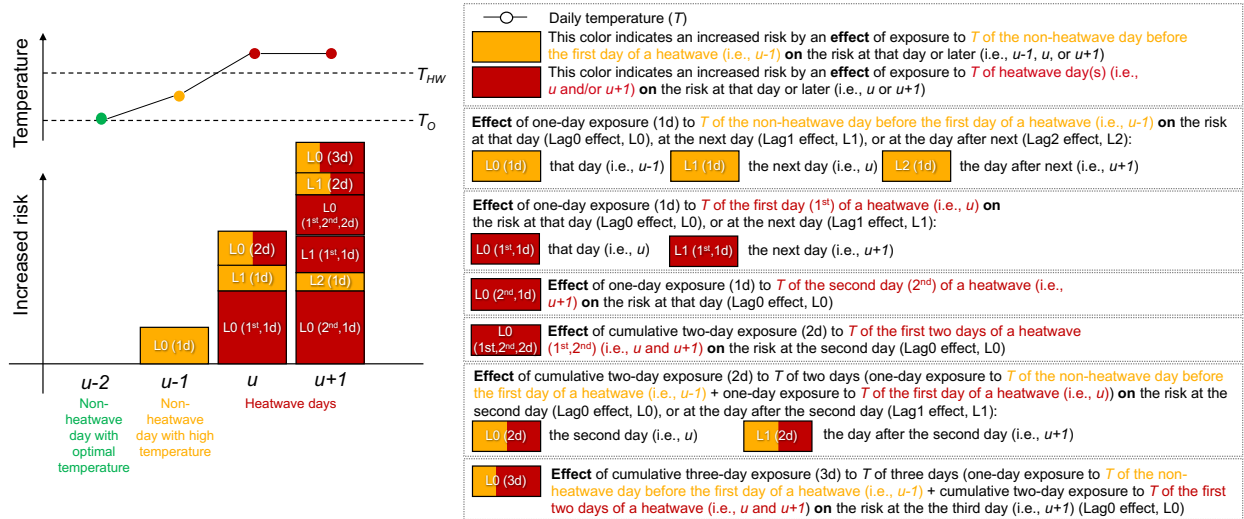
Temperature

$T_{HW}$

$T_O$

Increased risk

L0 (3d)
L1 (2d)
L0 ($1^{st}$,$2^{nd}$,2d)
L1 ($1^{st}$,1d)
L2 (1d)
L0 ($2^{nd}$,1d)

L0 (2d)
L1 (1d)
L0 ($1^{st}$,1d)

L0 (1d)

u-2
Non-heatwave day with optimal temperature

u-1
Non-heatwave day with high temperature

u

u+1

Heatwave days

Daily temperature (T)

This color indicates an increased risk by an effect of exposure to T of the non-heatwave day before the first day of a heatwave (i.e., u-1) on the risk at that day or later (i.e., u-1, u, or u+1)

This color indicates an increased risk by an effect of exposure to T of heatwave day(s) (i.e., u and/or u+1) on the risk at that day or later (i.e., u or u+1)

Effect of one-day exposure (1d) to T of the non-heatwave day before the first day of a heatwave (i.e., u-1) on the risk at that day (Lag0 effect, L0), at the next day (Lag1 effect, L1), or at the day after next (Lag2 effect, L2):

L0 (1d) that day (i.e., u-1) L1 (1d) the next day (i.e., u) L2 (1d) the day after next (i.e., u+1)

Effect of one-day exposure (1d) to T of the first day ($1^{st}$) of a heatwave (i.e., u) on the risk at that day (Lag0 effect, L0), or at the next day (Lag1 effect, L1):

L0 ($1^{st}$,1d) that day (i.e., u) L1 ($1^{st}$,1d) the next day (i.e., u+1)

L0 ($2^{nd}$,1d) Effect of one-day exposure (1d) to T of the second day ($2^{nd}$) of a heatwave (i.e., u+1) on the risk at that day (Lag0 effect, L0)

L0 (1st,$2^{nd}$,2d) Effect of cumulative two-day exposure (2d) to T of the first two days of a heatwave ($1^{st}$,$2^{nd}$) (i.e., u and u+1) on the risk at the second day (Lag0 effect, L0)

Effect of cumulative two-day exposure (2d) to T of two days (one-day exposure to T of the non-heatwave day before the first day of a heatwave (i.e., u-1) + one-day exposure to T of the first day of a heatwave (i.e., u)) on the risk at the second day (Lag0 effect, L0), or at the day after the second day (Lag1 effect, L1):

L0 (2d) the second day (i.e., u) L1 (2d) the day after the second day (i.e., u+1)

L0 (3d) Effect of cumulative three-day exposure (3d) to T of three days (one-day exposure to T of the non-heatwave day before the first day of a heatwave (i.e., u-1) + cumulative two-day exposure to T of the first two days of a heatwave (i.e., u and u+1) on the risk at the the third day (i.e., u+1) (Lag0 effect, L0)